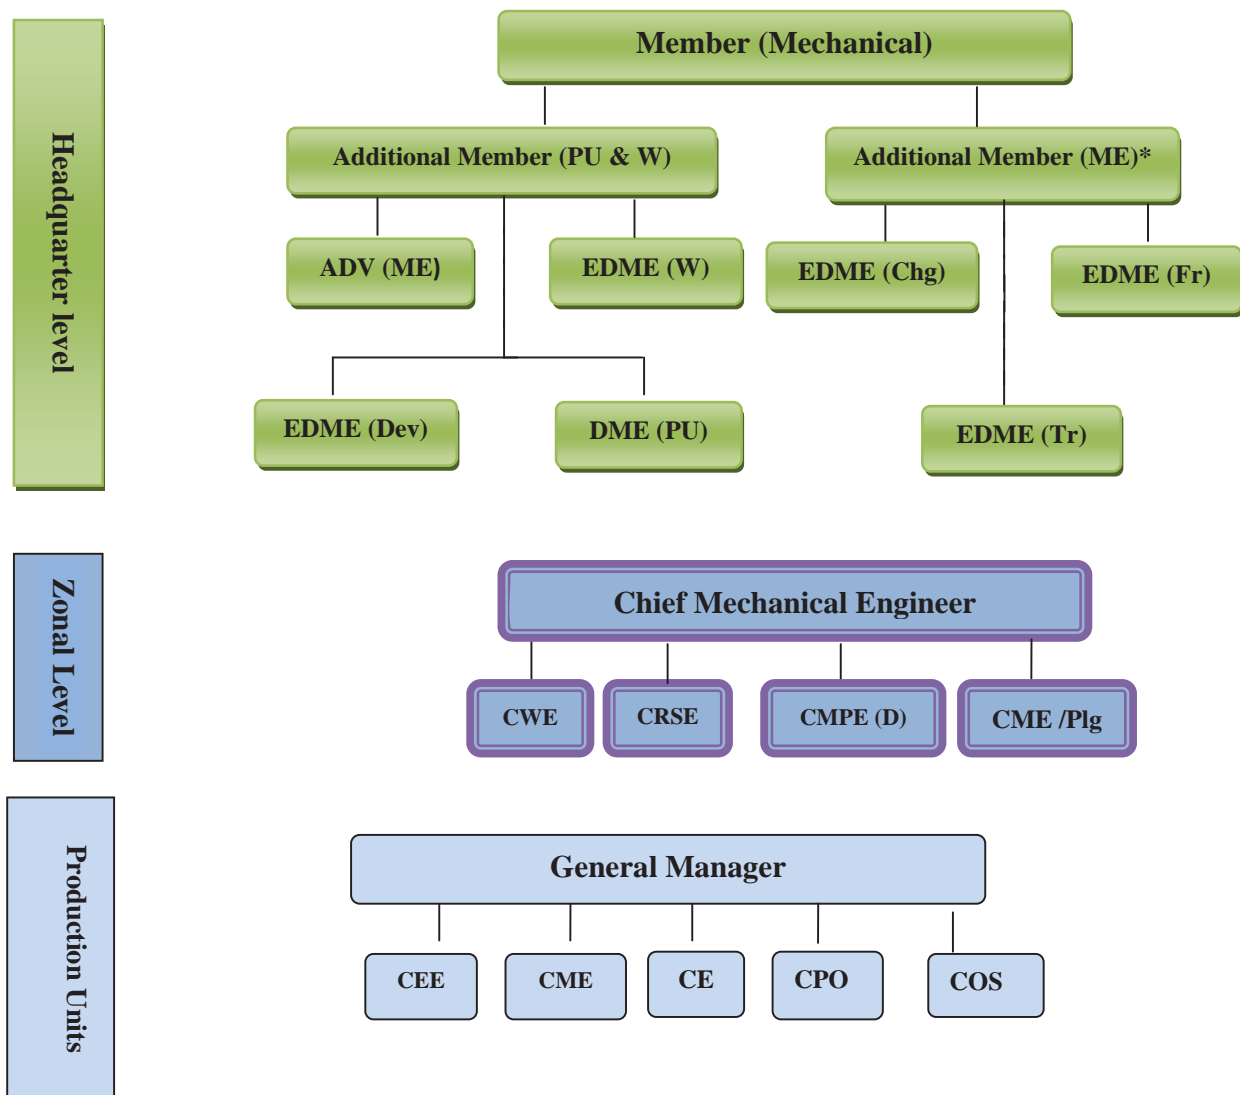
Headquarter level

Member (Mechanical)

Additional Member (PU & W)

Additional Member (ME)*

ADV (ME)

EDME (W)

EDME (Chg)

EDME (Fr)

EDME (Dev)

DME (PU)

EDME (Tr)

Zonal Level

Chief Mechanical Engineer

CWE

CRSE

CMPE (D)

CME /Plg

Production Units

General Manager

CEE

CME

CE

CPO

COS